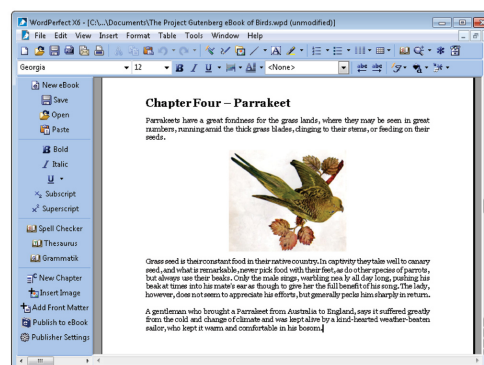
WordPerfect X6 - [C:\...\Documents\The Project Gutenberg eBook of Birds.wpd (unmodified)]

File Edit View Insert Format Table Tools Window Help

Georgia 12 <None>

New eBook
Save
Open
Paste
Bold
Italic
U
Subscript
Superscript
Spell Checker
Thesaurus
Grammatik
New Chapter
Insert Image
Add Front Matter
Publish to eBook
Publisher Settings

Chapter Four – Parrakeet

Parrakeets have a great fondness for the grass lands, where they may be seen in great numbers, running amid the thick grass blades, clinging to their stems, or feeding on their seeds.

Grass seed is their constant food in their native country. In captivity they take well to canary seed, and what is remarkable, never pick food with their feet, as do other species of parrots, but always use their beaks. Only the male sings, warbling nearly all day long, pushing his beak at times into his mate's ear as though to give her the full benefit of his song. The lady, however, does not seem to appreciate his efforts, but generally pecks him sharply in return.

A gentleman who brought a Parrakeet from Australia to England, says it suffered greatly from the cold and change of climate and was kept alive by a kind-hearted weather-beaten sailor, who kept it warm and comfortable in his bosom.